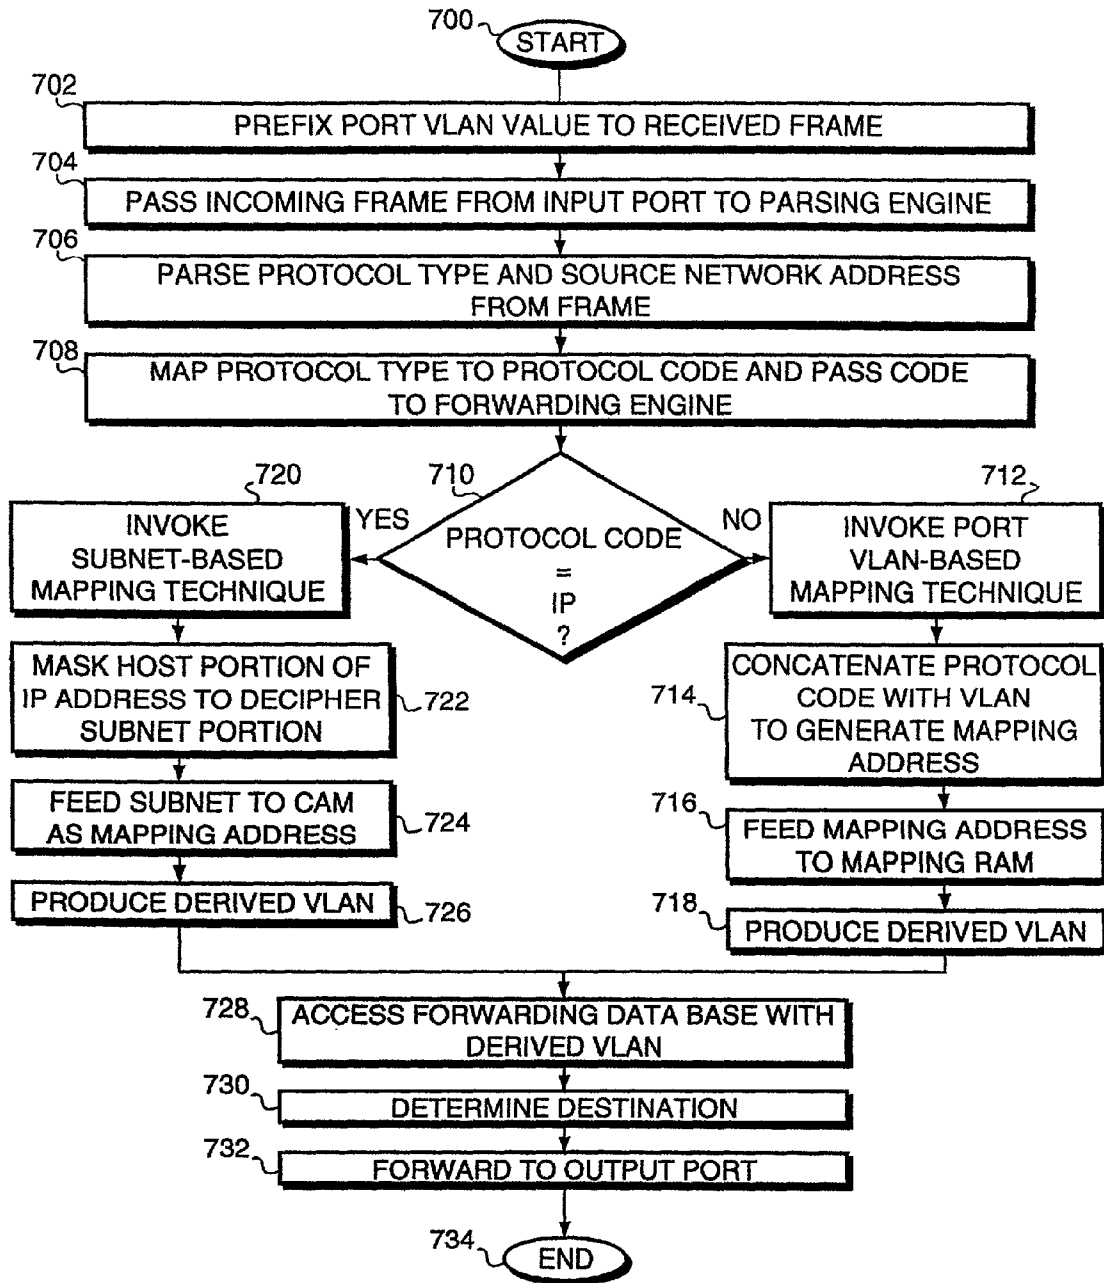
700 START

702 PREFIX PORT VLAN VALUE TO RECEIVED FRAME

704 PASS INCOMING FRAME FROM INPUT PORT TO PARSING ENGINE

706 PARSE PROTOCOL TYPE AND SOURCE NETWORK ADDRESS FROM FRAME

708 MAP PROTOCOL TYPE TO PROTOCOL CODE AND PASS CODE TO FORWARDING ENGINE

710 PROTOCOL CODE = IP ?

YES

NO

720 INVOKE SUBNET-BASED MAPPING TECHNIQUE

722 MASK HOST PORTION OF IP ADDRESS TO DECIPHER SUBNET PORTION

724 FEED SUBNET TO CAM AS MAPPING ADDRESS

726 PRODUCE DERIVED VLAN

712 INVOKE PORT VLAN-BASED MAPPING TECHNIQUE

714 CONCATENATE PROTOCOL CODE WITH VLAN TO GENERATE MAPPING ADDRESS

716 FEED MAPPING ADDRESS TO MAPPING RAM

718 PRODUCE DERIVED VLAN

728 ACCESS FORWARDING DATA BASE WITH DERIVED VLAN

730 DETERMINE DESTINATION

732 FORWARD TO OUTPUT PORT

734 END